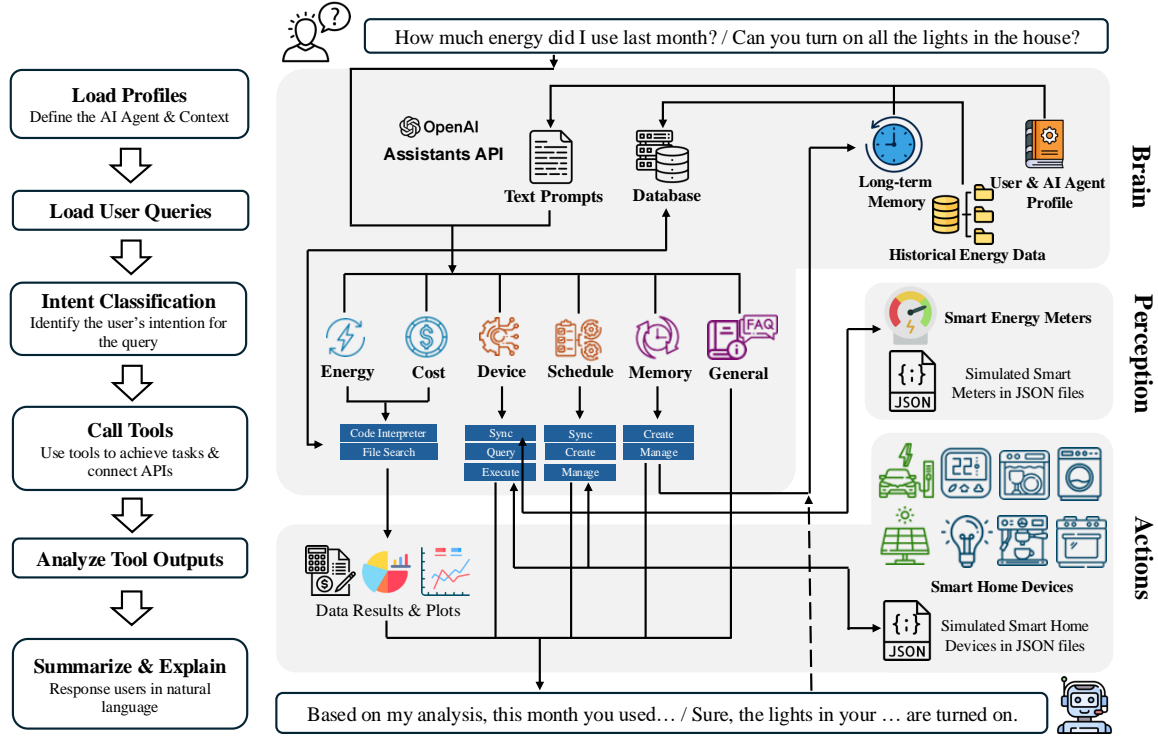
Load Profiles
Define the AI Agent & Context

Load User Queries

Intent Classification
Identify the user's intention for the query

Call Tools
Use tools to achieve tasks & connect APIs

Analyze Tool Outputs

Summarize & Explain
Response users in natural language

How much energy did I use last month? / Can you turn on all the lights in the house?

OpenAI
Assistants API

Text Prompts

Database

Long-term Memory

User & AI Agent Profile

Historical Energy Data

Brain

Energy
Cost
Device
Schedule
Memory
FAQ
General

Code Interpreter
File Search

Sync
Query
Execute

Sync
Create
Manage

Create
Manage

Smart Energy Meters

{;}
JSON

Simulated Smart Meters in JSON files

Perception

22°

Smart Home Devices

Actions

Data Results & Plots

{;}
JSON

Simulated Smart Home Devices in JSON files

Based on my analysis, this month you used… / Sure, the lights in your … are turned on.